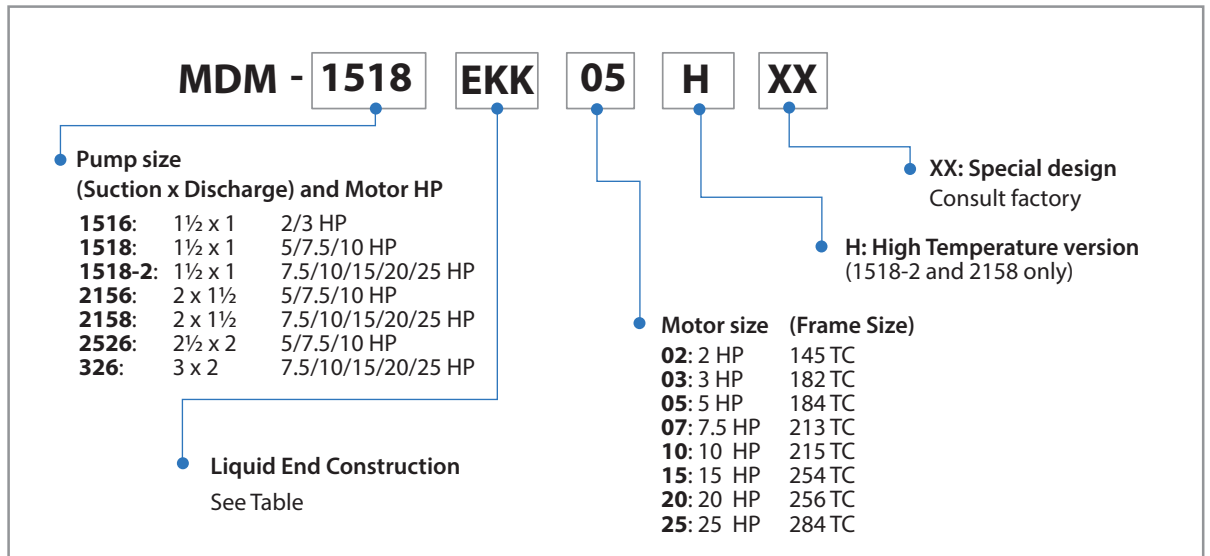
MDM - 1518 EKK 05 H XX

Pump size
(Suction x Discharge) and Motor HP

| | | |
|---|---|---|
| **1516**: | 1½ x 1 | 2/3 HP |
| **1518**: | 1½ x 1 | 5/7.5/10 HP |
| **1518-2**: | 1½ x 1 | 7.5/10/15/20/25 HP |
| **2156**: | 2 x 1½ | 5/7.5/10 HP |
| **2158**: | 2 x 1½ | 7.5/10/15/20/25 HP |
| **2526**: | 2½ x 2 | 5/7.5/10 HP |
| **326**: | 3 x 2 | 7.5/10/15/20/25 HP |

Liquid End Construction
See Table

Motor size (Frame Size)

| | |
|---|---|
| **02**: 2 HP | 145 TC |
| **03**: 3 HP | 182 TC |
| **05**: 5 HP | 184 TC |
| **07**: 7.5 HP | 213 TC |
| **10**: 10 HP | 215 TC |
| **15**: 15 HP | 254 TC |
| **20**: 20 HP | 256 TC |
| **25**: 25 HP | 284 TC |

H: High Temperature version
(1518-2 and 2158 only)

XX: Special design
Consult factory